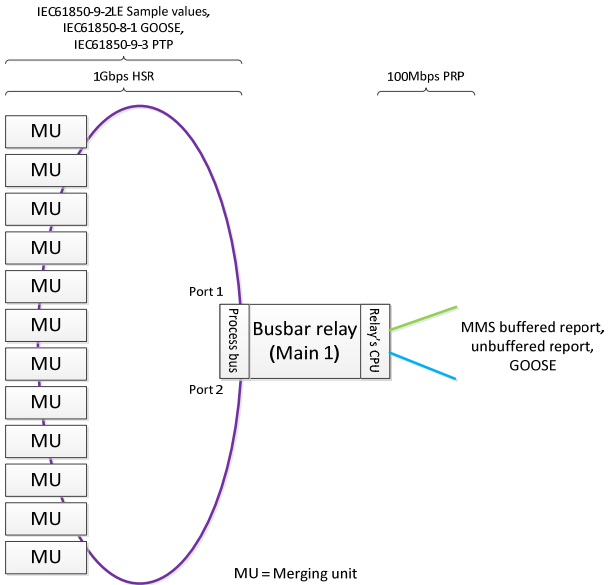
IEC61850-9-2LE Sample values,
IEC61850-8-1 GOOSE,
IEC61850-9-3 PTP

1Gbps HSR

100Mbps PRP

MU
MU
MU
MU
MU
MU
MU
MU
MU
MU
MU
MU

Port 1

Port 2

Process bus

Busbar relay
(Main 1)

Relay's CPU

MMS buffered report,
unbuffered report,
GOOSE

MU = Merging unit